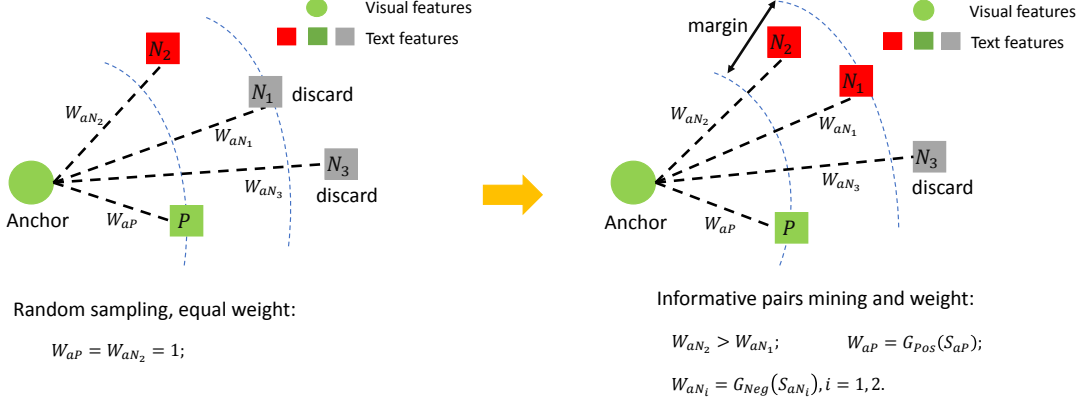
Visual features

Text features

$N_2$

$N_1$ discard

$W_{aN_2}$

$W_{aN_1}$

$N_3$

$W_{aN_3}$

discard

Anchor

$W_{aP}$

$P$

Random sampling, equal weight:

$W_{aP} = W_{aN_2} = 1;$

margin

Visual features

Text features

$N_2$

$N_1$

$W_{aN_2}$

$W_{aN_1}$

$N_3$

$W_{aN_3}$

discard

Anchor

$W_{aP}$

$P$

Informative pairs mining and weight:

$W_{aN_2} > W_{aN_1};$ $W_{aP} = G_{Pos}(S_{aP});$

$W_{aN_i} = G_{Neg}(S_{aN_i}), i = 1, 2.$